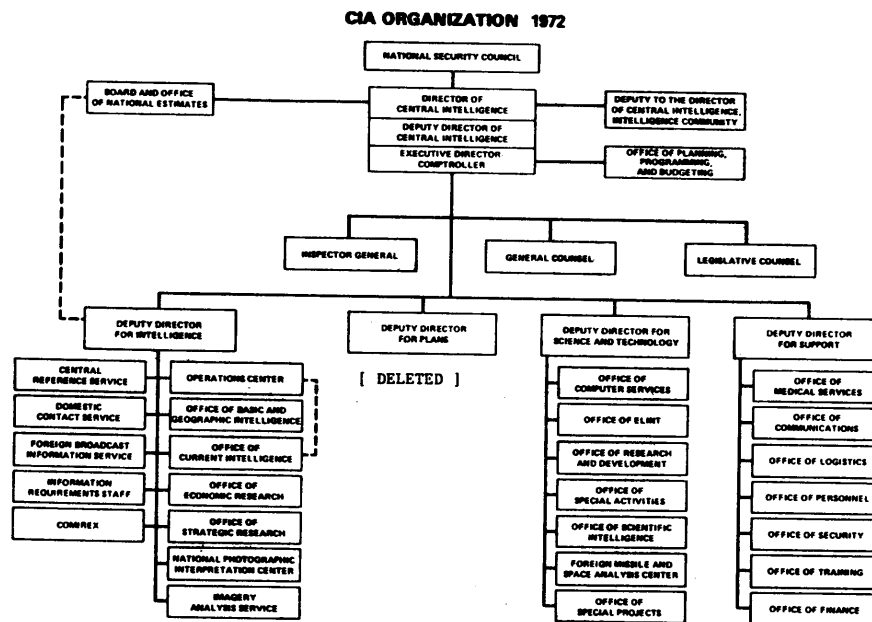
CIA ORGANIZATION 1972

NATIONAL SECURITY COUNCIL

BOARD AND OFFICE OF NATIONAL ESTIMATES

DIRECTOR OF CENTRAL INTELLIGENCE

DEPUTY DIRECTOR OF CENTRAL INTELLIGENCE

EXECUTIVE DIRECTOR COMPTROLLER

DEPUTY TO THE DIRECTOR OF CENTRAL INTELLIGENCE, INTELLIGENCE COMMUNITY

OFFICE OF PLANNING, PROGRAMMING, AND BUDGETING

INSPECTOR GENERAL

GENERAL COUNSEL

LEGISLATIVE COUNSEL

DEPUTY DIRECTOR FOR INTELLIGENCE

CENTRAL REFERENCE SERVICE

DOMESTIC CONTACT SERVICE

FOREIGN BROADCAST INFORMATION SERVICE

INFORMATION REQUIREMENTS STAFF

COMIREX

OPERATIONS CENTER

OFFICE OF BASIC AND GEOGRAPHIC INTELLIGENCE

OFFICE OF CURRENT INTELLIGENCE

OFFICE OF ECONOMIC RESEARCH

OFFICE OF STRATEGIC RESEARCH

NATIONAL PHOTOGRAPHIC INTERPRETATION CENTER

IMAGERY ANALYSIS SERVICE

DEPUTY DIRECTOR FOR PLANS

[ DELETED ]

DEPUTY DIRECTOR FOR SCIENCE AND TECHNOLOGY

OFFICE OF COMPUTER SERVICES

OFFICE OF ELINT

OFFICE OF RESEARCH AND DEVELOPMENT

OFFICE OF SPECIAL ACTIVITIES

OFFICE OF SCIENTIFIC INTELLIGENCE

FOREIGN MISSILE AND SPACE ANALYSIS CENTER

OFFICE OF SPECIAL PROJECTS

DEPUTY DIRECTOR FOR SUPPORT

OFFICE OF MEDICAL SERVICES

OFFICE OF COMMUNICATIONS

OFFICE OF LOGISTICS

OFFICE OF PERSONNEL

OFFICE OF SECURITY

OFFICE OF TRAINING

OFFICE OF FINANCE